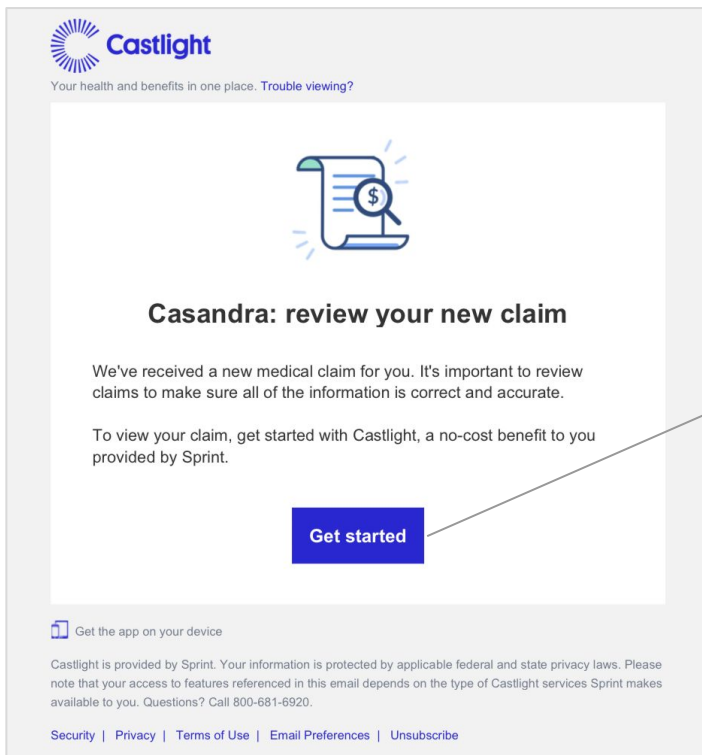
Castlight

Your health and benefits in one place. Trouble viewing?

$

Casandra: review your new claim

We've received a new medical claim for you. It's important to review claims to make sure all of the information is correct and accurate.

To view your claim, get started with Castlight, a no-cost benefit to you provided by Sprint.

Get started

Get the app on your device

Castlight is provided by Sprint. Your information is protected by applicable federal and state privacy laws. Please note that your access to features referenced in this email depends on the type of Castlight services Sprint makes available to you. Questions? Call 800-681-6920.

Security | Privacy | Terms of Use | Email Preferences | Unsubscribe